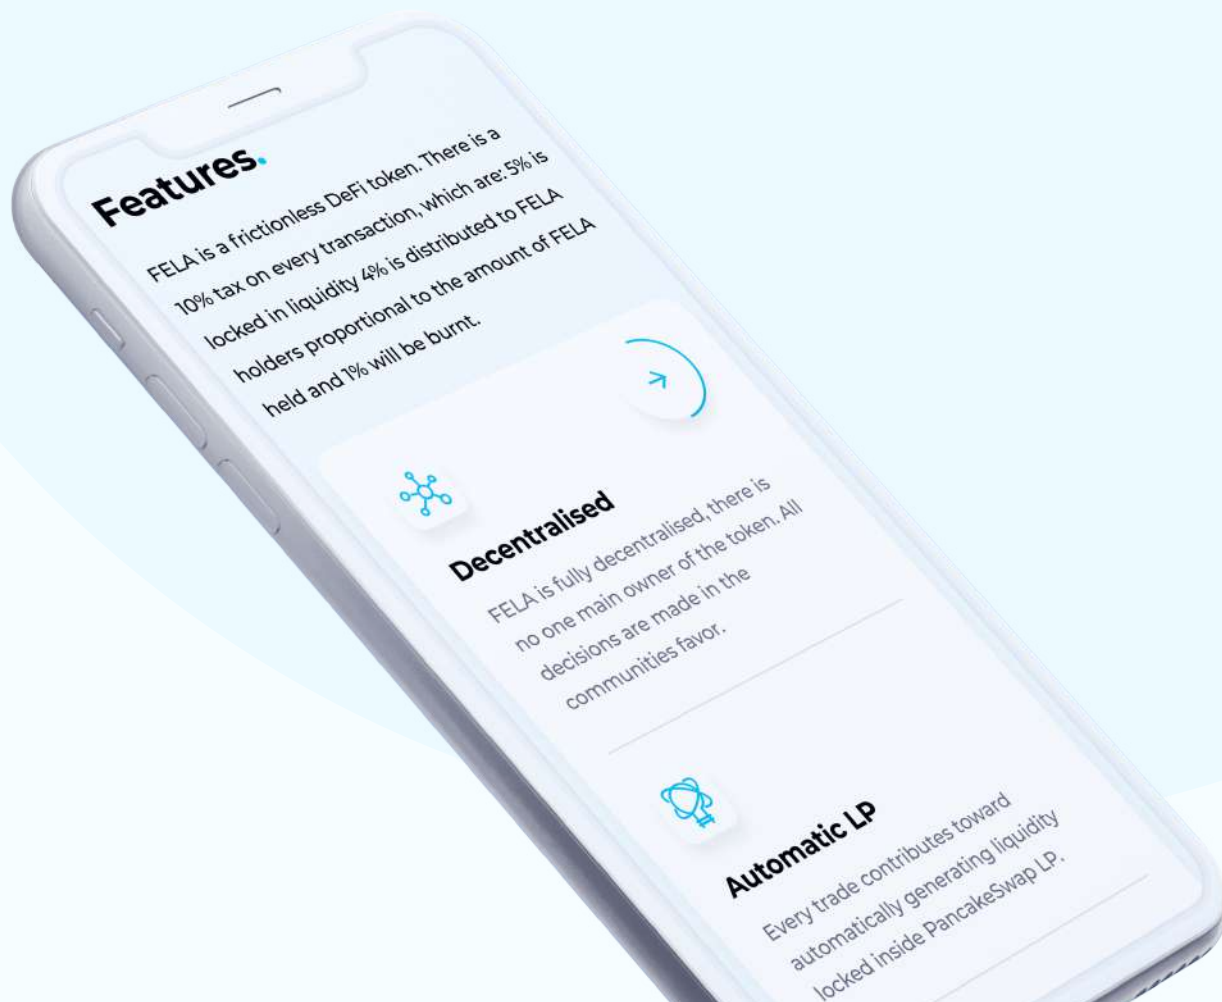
Features.

FELA is a frictionless DeFi token. There is a 10% tax on every transaction, which are: 5% is locked in liquidity 4% is distributed to FELA holders proportional to the amount of FELA held and 1% will be burnt.

Decentralised

FELA is fully decentralised, there is no one main owner of the token. All decisions are made in the communities favor.

Automatic LP

Every trade contributes toward automatically generating liquidity locked inside PancakeSwap LP.